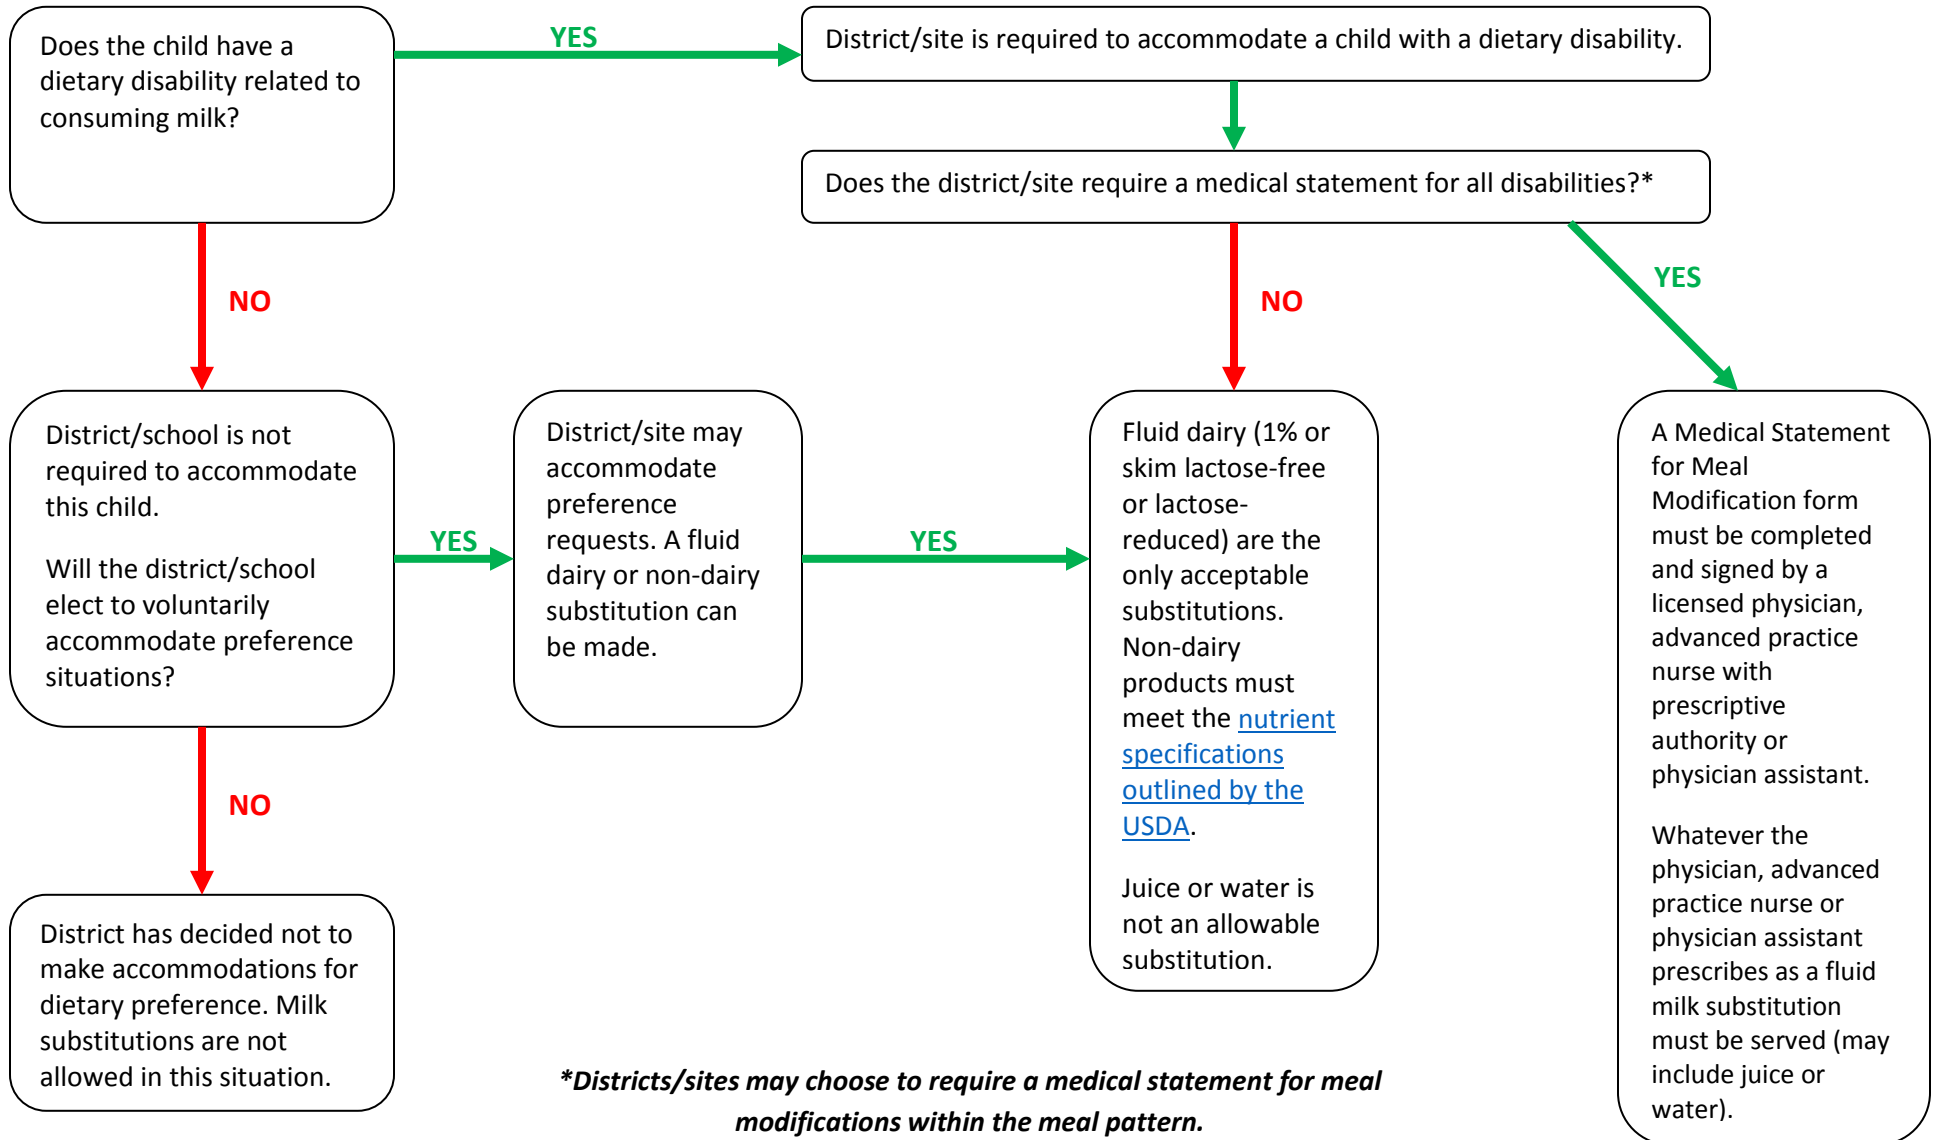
Does the child have a dietary disability related to consuming milk?

YES

District/site is required to accommodate a child with a dietary disability.

Does the district/site require a medical statement for all disabilities?*

NO

NO

YES

District/school is not required to accommodate this child.

Will the district/school elect to voluntarily accommodate preference situations?

YES

District/site may accommodate preference requests. A fluid dairy or non-dairy substitution can be made.

YES

Fluid dairy (1% or skim lactose-free or lactose-reduced) are the only acceptable substitutions. Non-dairy products must meet the nutrient specifications outlined by the USDA.

Juice or water is not an allowable substitution.

A Medical Statement for Meal Modification form must be completed and signed by a licensed physician, advanced practice nurse with prescriptive authority or physician assistant.

Whatever the physician, advanced practice nurse or physician assistant prescribes as a fluid milk substitution must be served (may include juice or water).

NO

District has decided not to make accommodations for dietary preference. Milk substitutions are not allowed in this situation.

*Districts/sites may choose to require a medical statement for meal modifications within the meal pattern.